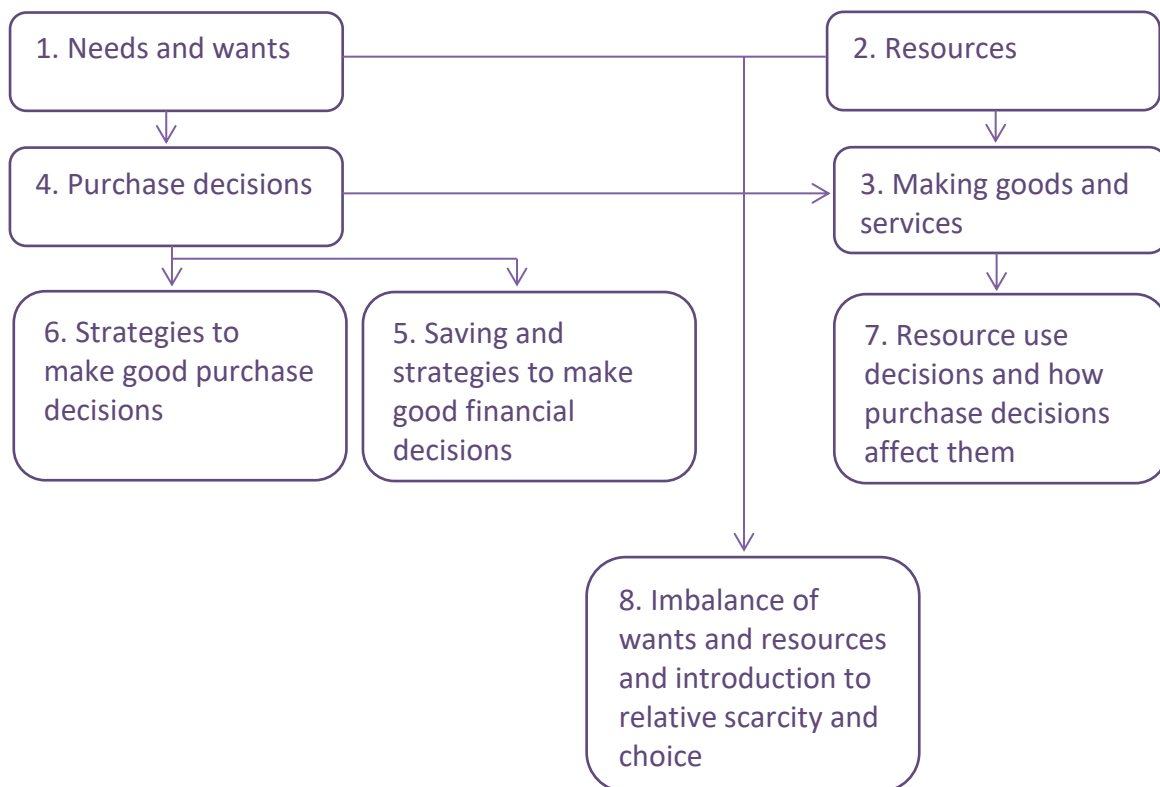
1. Needs and wants

2. Resources

4. Purchase decisions

3. Making goods and services

6. Strategies to make good purchase decisions

5. Saving and strategies to make good financial decisions

7. Resource use decisions and how purchase decisions affect them

8. Imbalance of wants and resources and introduction to relative scarcity and choice